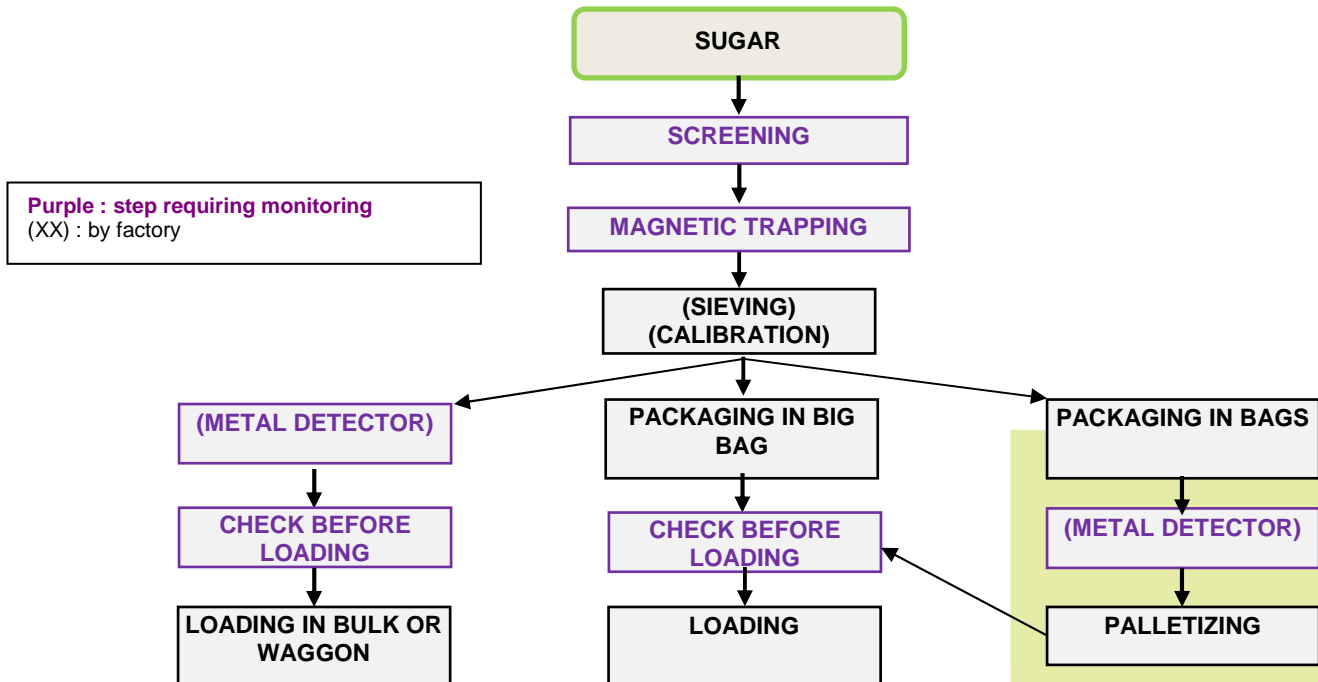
SUGAR

SCREENING

Purple : step requiring monitoring
(XX) : by factory

MAGNETIC TRAPPING

(SIEVING)
(CALIBRATION)

(METAL DETECTOR)

CHECK BEFORE LOADING

LOADING IN BULK OR WAGGON

PACKAGING IN BIG BAG

CHECK BEFORE LOADING

LOADING

PACKAGING IN BAGS

(METAL DETECTOR)

PALLETIZING